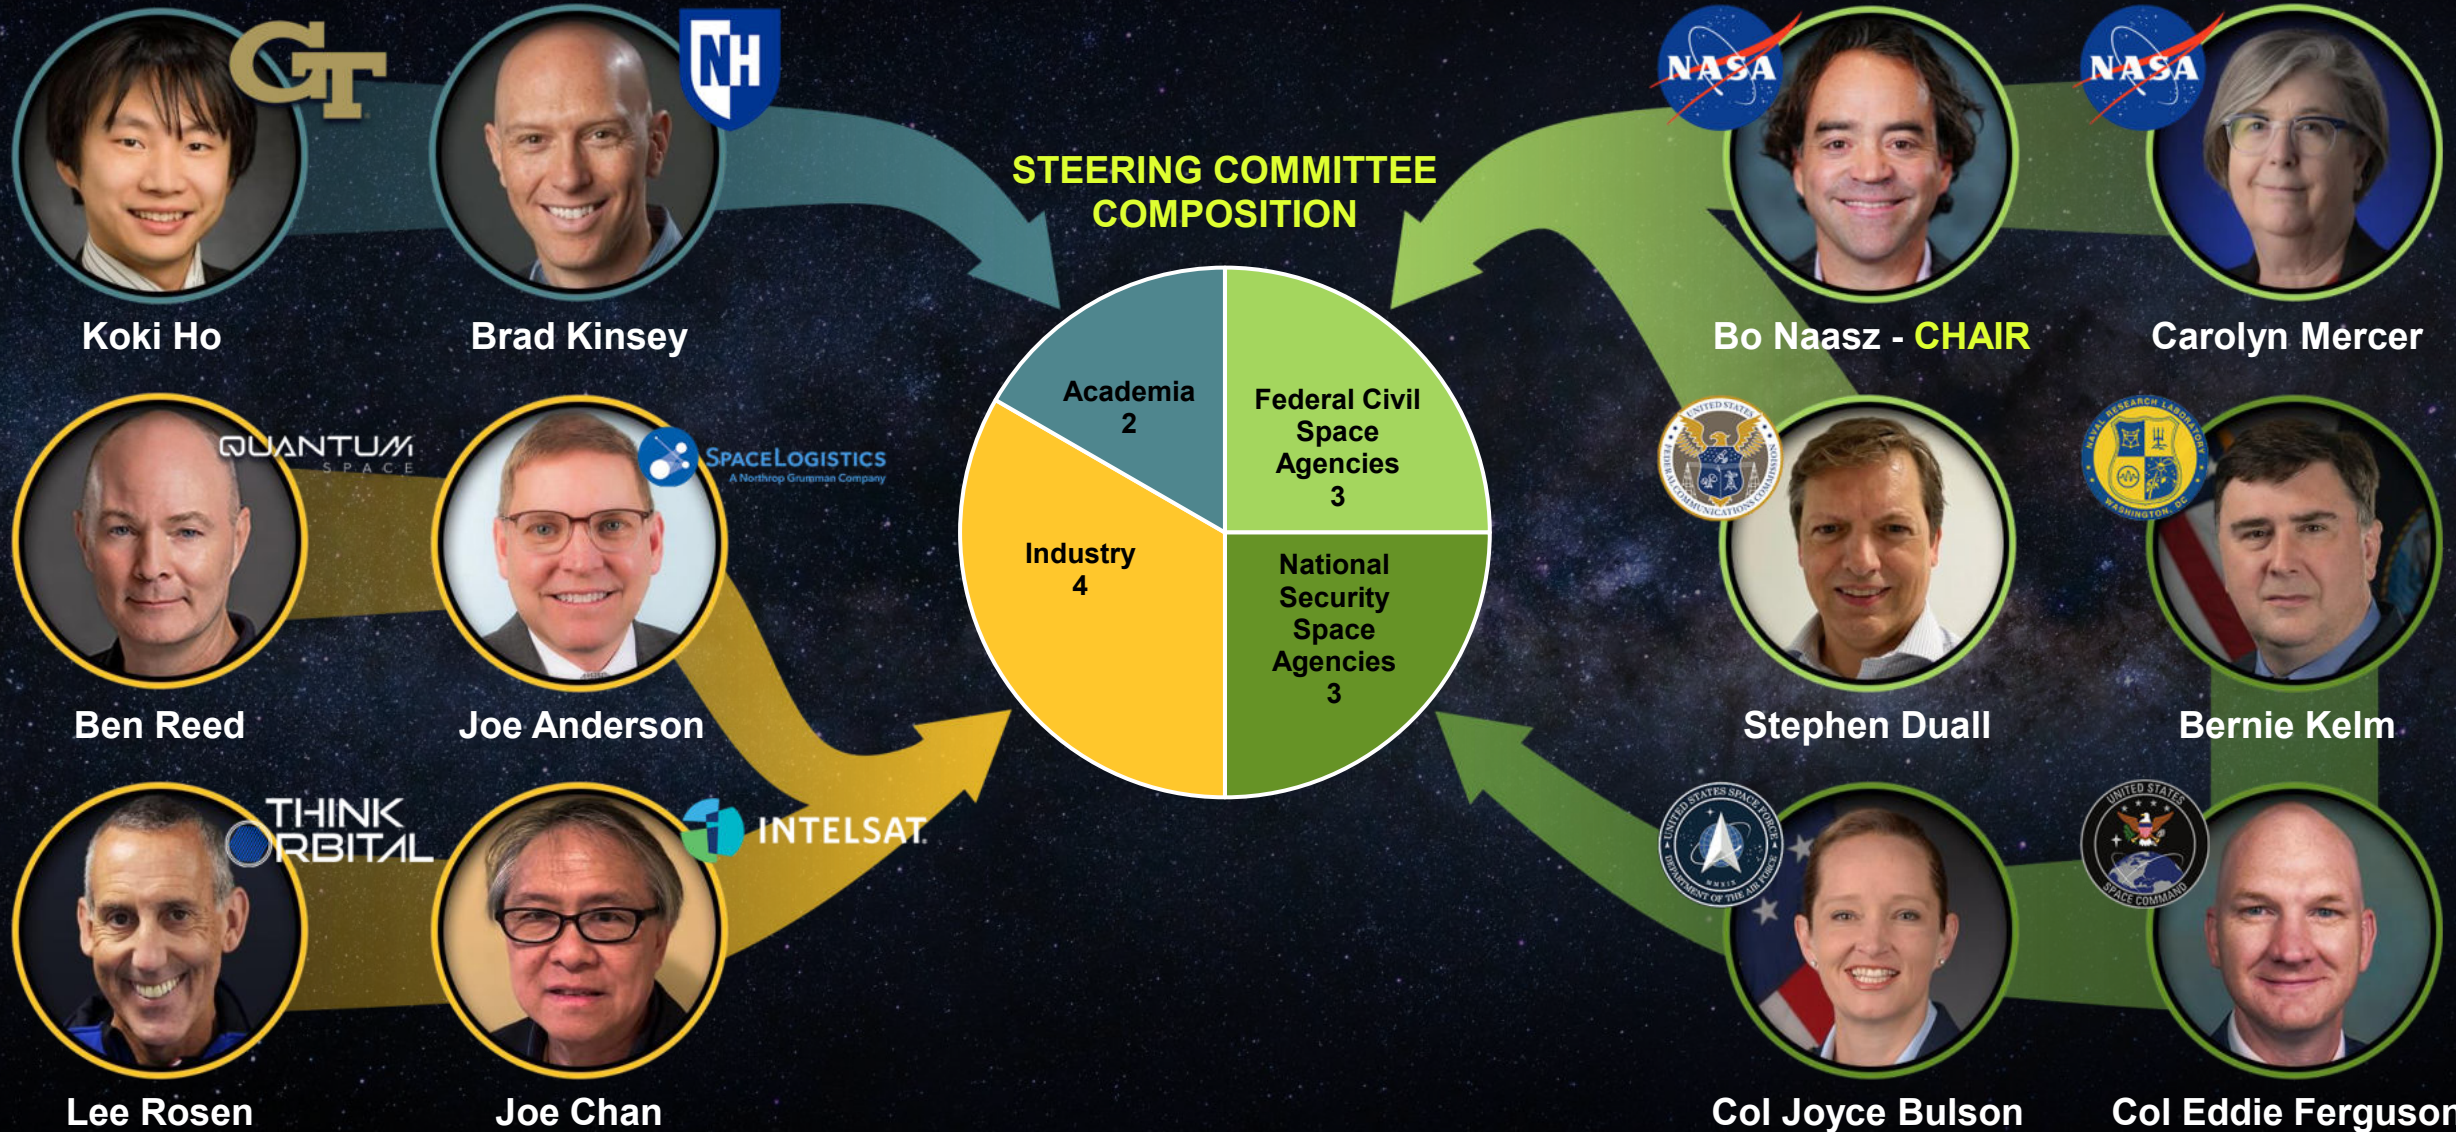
GT

NH

NASA

NASA

STEERING COMMITTEE COMPOSITION

Koki Ho

Brad Kinsey

Bo Naasz - CHAIR

Carolyn Mercer

Academia
2

Federal Civil Space Agencies
3

Industry
4

National Security Space Agencies
3

QUANTUM SPACE

SPACELOGISTICS
A Northrop Grumman Company

UNITED STATES FEDERAL COMMUNICATIONS COMMISSION

NAVAL RESEARCH LABORATORY WASHINGTON, DC

Ben Reed

Joe Anderson

Stephen Duall

Bernie Kelm

THINK ORBITAL

INTELSAT

UNITED STATES SPACE FORCE DEPARTMENT OF THE AIR FORCE

UNITED STATES SPACE COMMAND

Lee Rosen

Joe Chan

Col Joyce Bulson

Col Eddie Ferguson